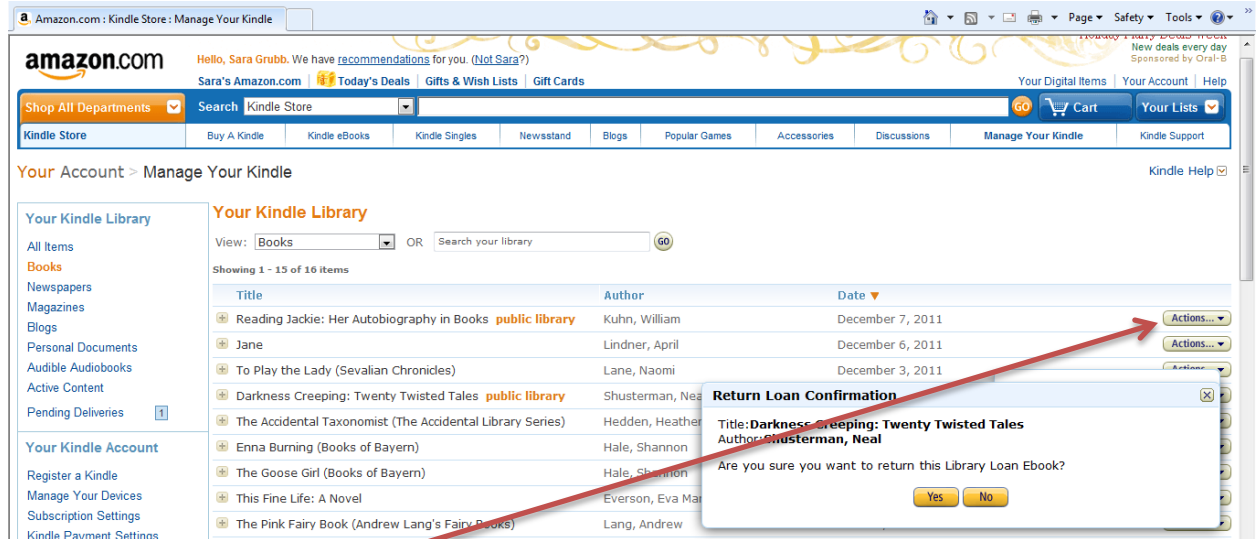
Amazon.com : Kindle Store : Manage Your Kindle

Page ▾ Safety ▾ Tools ▾

amazon.com

Hello, Sara Grubb. We have recommendations for you. (Not Sara?)

Holiday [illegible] Deals Week
New deals every day
Sponsored by Oral-B

Sara's Amazon.com | Today's Deals | Gifts & Wish Lists | Gift Cards

Your Digital Items | Your Account | Help

Shop All Departments | Search Kindle Store | GO | Cart | Your Lists

Kindle Store | Buy A Kindle | Kindle eBooks | Kindle Singles | Newsstand | Blogs | Popular Games | Accessories | Discussions | Manage Your Kindle | Kindle Support

Your Account > Manage Your Kindle

Kindle Help

Your Kindle Library
All Items
Books
Newspapers
Magazines
Blogs
Personal Documents
Audible Audiobooks
Active Content
Pending Deliveries 1

Your Kindle Account
Register a Kindle
Manage Your Devices
Subscription Settings
Kindle Payment Settings

Your Kindle Library

View: Books OR Search your library GO

Showing 1 - 15 of 16 items

| Title | Author | Date ▾ | |
|---|---|---|---|
| Reading Jackie: Her Autobiography in Books public library | Kuhn, William | December 7, 2011 | Actions... |
| Jane | Lindner, April | December 6, 2011 | Actions... |
| To Play the Lady (Sevalian Chronicles) | Lane, Naomi | December 3, 2011 | Actions... |
| Darkness Creeping: Twenty Twisted Tales public library | Shusterman, Neal | | |
| The Accidental Taxonomist (The Accidental Library Series) | Hedden, Heather | | |
| Enna Burning (Books of Bayern) | Hale, Shannon | | |
| The Goose Girl (Books of Bayern) | Hale, Shannon | | |
| This Fine Life: A Novel | Everson, Eva Ma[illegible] | | |
| The Pink Fairy Book (Andrew Lang's Fairy Books) | Lang, Andrew | | |

Return Loan Confirmation

Title:Darkness Creeping: Twenty Twisted Tales
Author:Shusterman, Neal

Are you sure you want to return this Library Loan Ebook?

Yes No